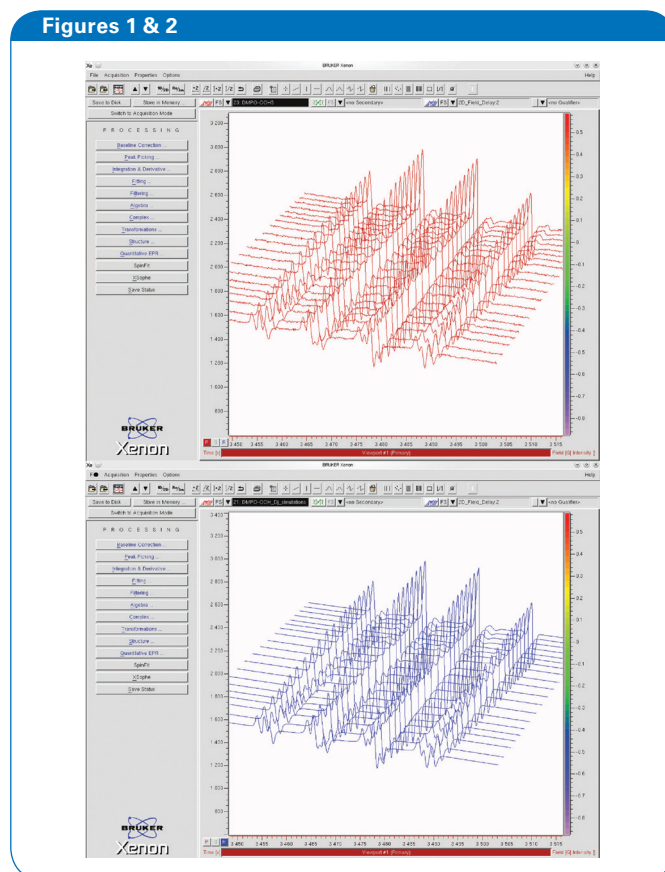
Figures 1 & 2

BRUKER Xenon

File Acquisition Properties Options

Help

Save to Disk

Store in Memory

Switch to Acquisition Mode

DMPO-OOH5

<no Secondary>

2D_Field_Delay 2

<no Qualifier>

PROCESSING

Baseline Correction ...

Peak Picking ...

Integration & Derivative ...

Fitting ...

Filtering ...

Algebra ...

Complex ...

Transformations ...

Structure ...

Quantitative EPR ...

SpinFit

Xsophe

Save Status

3 200
3 000
2 800
2 600
2 400
2 200
2 000
1 800
1 600
1 400
1 200
1 000
800

0.5
0.4
0.3
0.2
0.1
0
-0.1
-0.2
-0.3
-0.4
-0.5
-0.6
-0.7
-0.8

3 450 3 455 3 460 3 465 3 470 3 475 3 480 3 485 3 490 3 495 3 500 3 505 3 510 3 515

Time [s]

Viewport #1 (Primary)

Field [G] Intensity []

BRUKER Xenon

BRUKER Xenon

File Acquisition Properties Options

Help

Save to Disk

Store in Memory

Switch to Acquisition Mode

DMPO-OOH_D_simulation

<no Secondary>

2D_Field_Delay 2

<no Qualifier>

PROCESSING

Baseline Correction ...

Peak Picking ...

Integration & Derivative ...

Fitting ...

Filtering ...

Algebra ...

Complex ...

Transformations ...

Structure ...

Quantitative EPR ...

SpinFit

Xsophe

Save Status

3 433
3 233
3 033
2 833
2 633
2 433
2 233
2 033
1 833
1 633
1 433
1 233
1 033
833

0.5
0.4
0.3
0.2
0.1
0
-0.1
-0.2
-0.3
-0.4
-0.5
-0.6
-0.7
-0.8

3 450 3 455 3 460 3 465 3 470 3 475 3 480 3 485 3 490 3 495 3 500 3 505 3 510 3 515

Time [s]

Viewport #1 (Primary)

Field [G] Intensity []

BRUKER Xenon